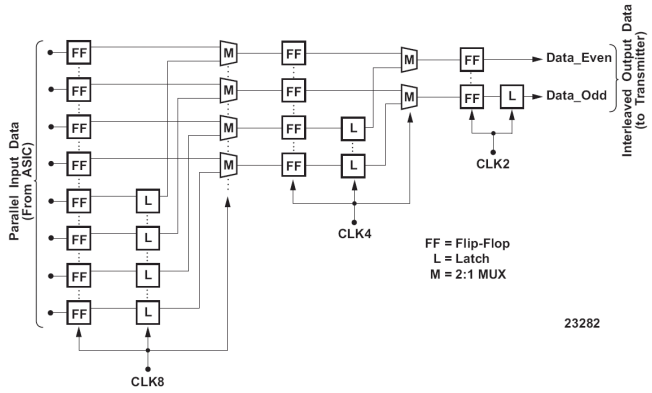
Parallel Input Data (From ASIC)

FF
FF
FF
FF
FF
FF
FF
FF

L
L
L
L

M
M
M
M

FF
FF
FF
FF

L
L

M
M

FF
FF
L

Data_Even
Data_Odd

Interleaved Output Data (to Transmitter)

CLK2

CLK4

CLK8

FF = Flip-Flop
L = Latch
M = 2:1 MUX

23282